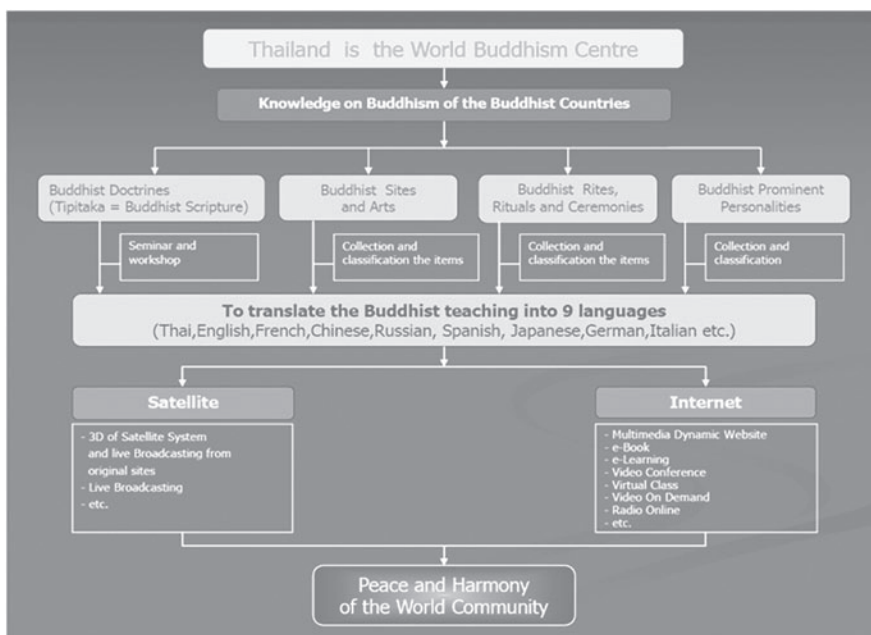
Thailand is the World Buddhism Centre

Knowledge on Buddhism of the Buddhist Countries

Buddhist Doctrines (Tipitaka = Buddhist Scripture)

Seminar and workshop

Buddhist Sites and Arts

Collection and classification the items

Buddhist Rites, Rituals and Ceremonies

Collection and classification the items

Buddhist Prominent Personalities

Collection and classification

To translate the Buddhist teaching into 9 languages
(Thai,English,French,Chinese,Russian, Spanish, Japanese,German,Italian etc.)

Satellite

- 3D of Satellite System and live Broadcasting from original sites
- Live Broadcasting
- etc.

Internet

- Multimedia Dynamic Website
- e-Book
- e-Learning
- Video Conference
- Virtual Class
- Video On Demand
- Radio Online
- etc.

Peace and Harmony of the World Community